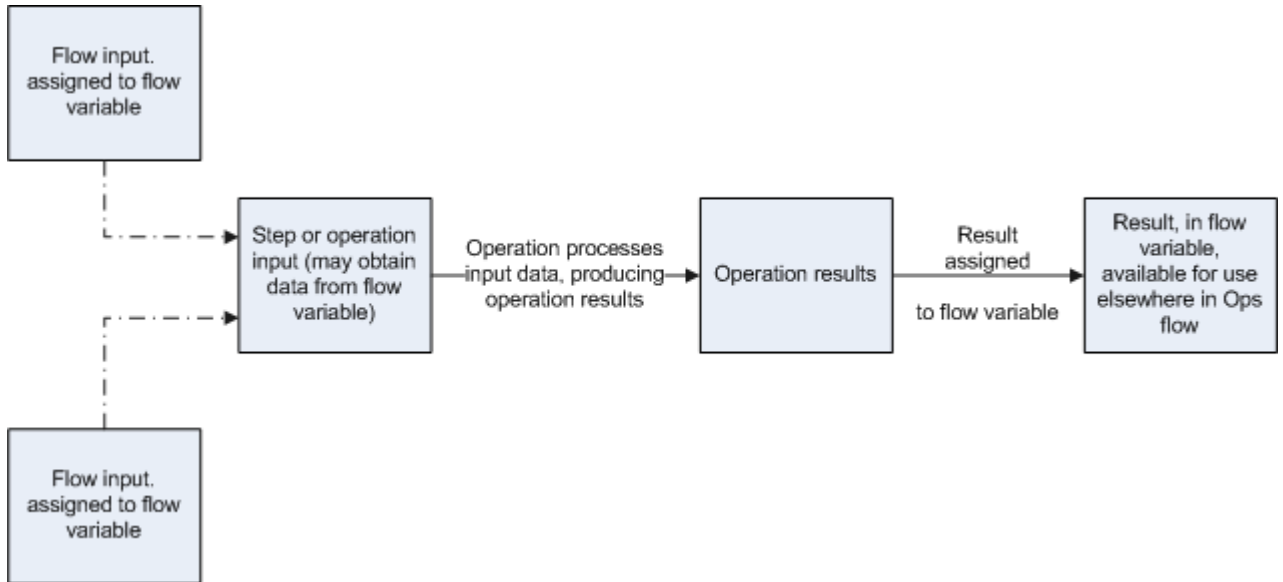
Flow input. assigned to flow variable

Flow input. assigned to flow variable

Step or operation input (may obtain data from flow variable)

Operation processes input data, producing operation results

Operation results

Result assigned

to flow variable

Result, in flow variable, available for use elsewhere in Ops flow